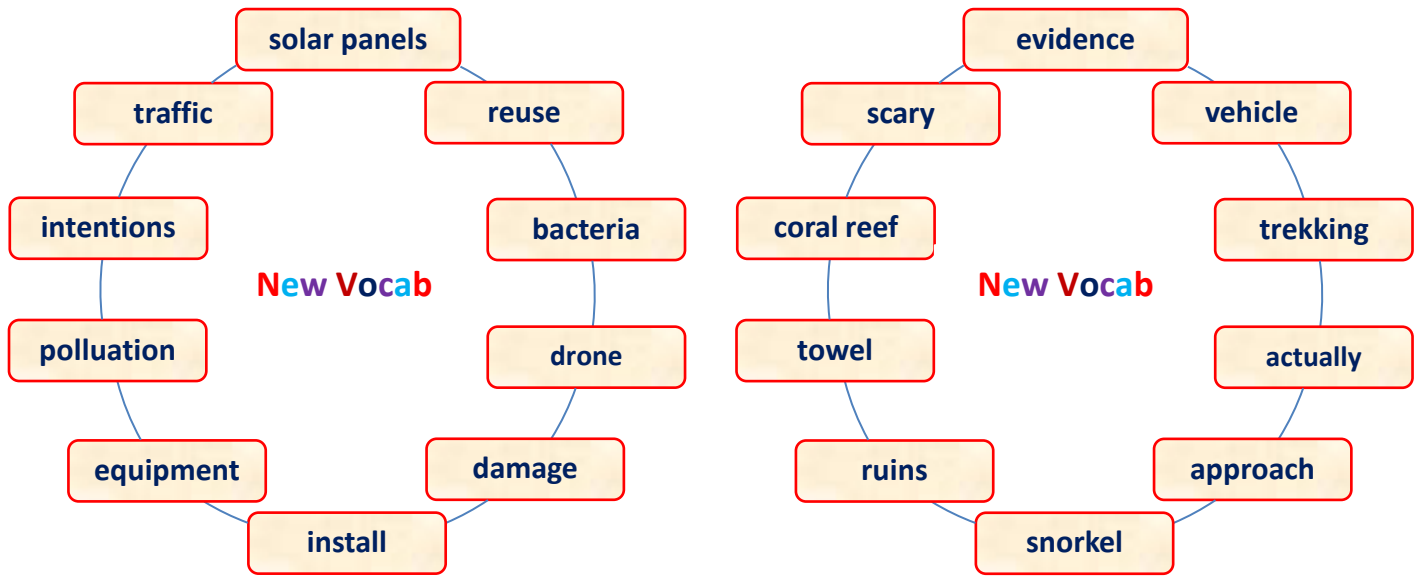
solar panels

traffic

reuse

intentions

bacteria

New Vocab

polluation

drone

equipment

damage

install

evidence

scary

vehicle

coral reef

trekking

New Vocab

towel

actually

ruins

approach

snorkel